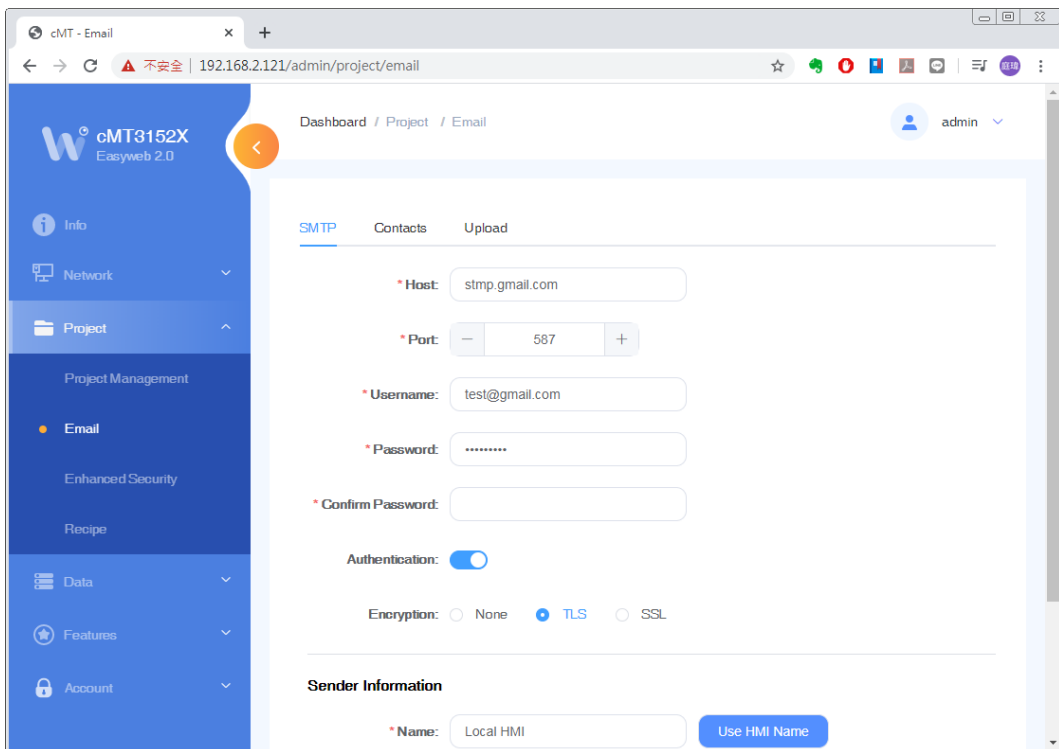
cMT - Email ×
+
← → C ▲ 不安全 | 192.168.2.121/admin/project/email

cMT3152X
Easyweb 2.0

Info
Network
Project
Project Management
Email
Enhanced Security
Recipe
Data
Features
Account

Dashboard / Project / Email
admin

SMTP Contacts Upload

* Host: stmp.gmail.com
* Port: − 587 +
* Username: test@gmail.com
* Password: ••••••••••
* Confirm Password:
Authentication:
Encryption: None TLS SSL

Sender Information

* Name: Local HMI Use HMI Name